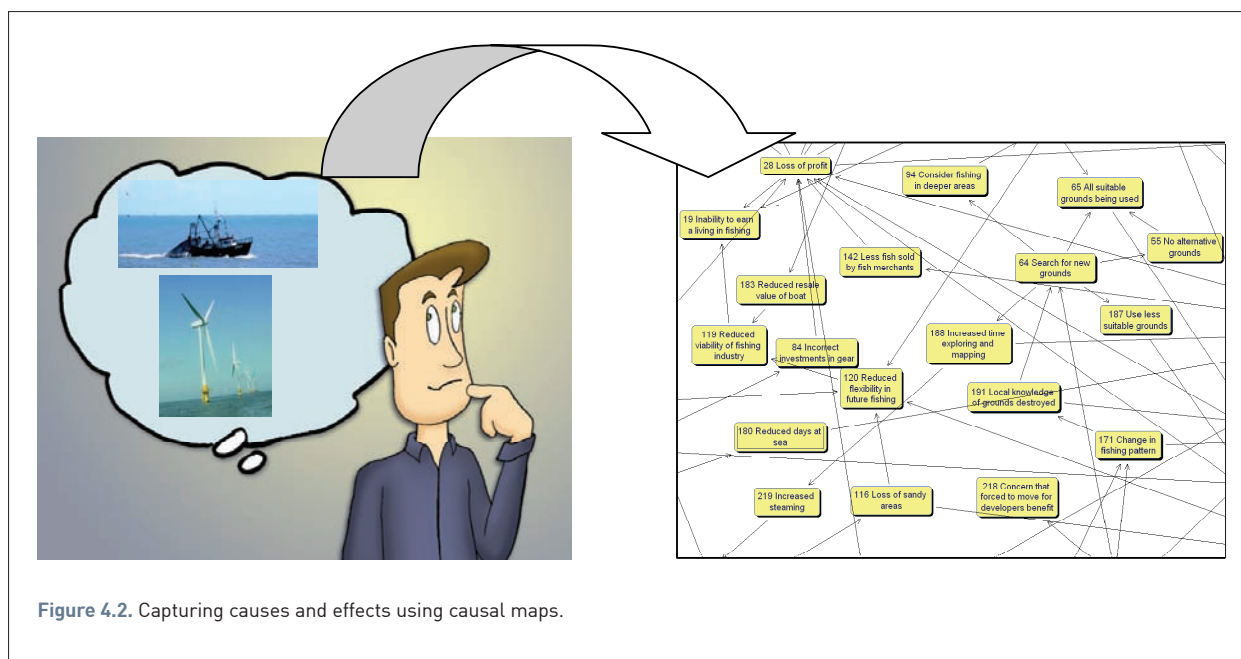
28 Loss of profit

94 Consider fishing in deeper areas

65 All suitable grounds being used

19 Inability to earn a living in fishing

55 No alternative grounds

142 Less fish sold by fish merchants

64 Search for new grounds

183 Reduced resale value of boat

187 Use less suitable grounds

119 Reduced viability of fishing industry

84 Incorrect investments in gear

188 Increased time exploring and mapping

120 Reduced flexibility in future fishing

191 Local knowledge of grounds destroyed

180 Reduced days at sea

171 Change in fishing pattern

219 Increased steaming

116 Loss of sandy areas

218 Concern that forced to move for developers benefit

Figure 4.2. Capturing causes and effects using causal maps.